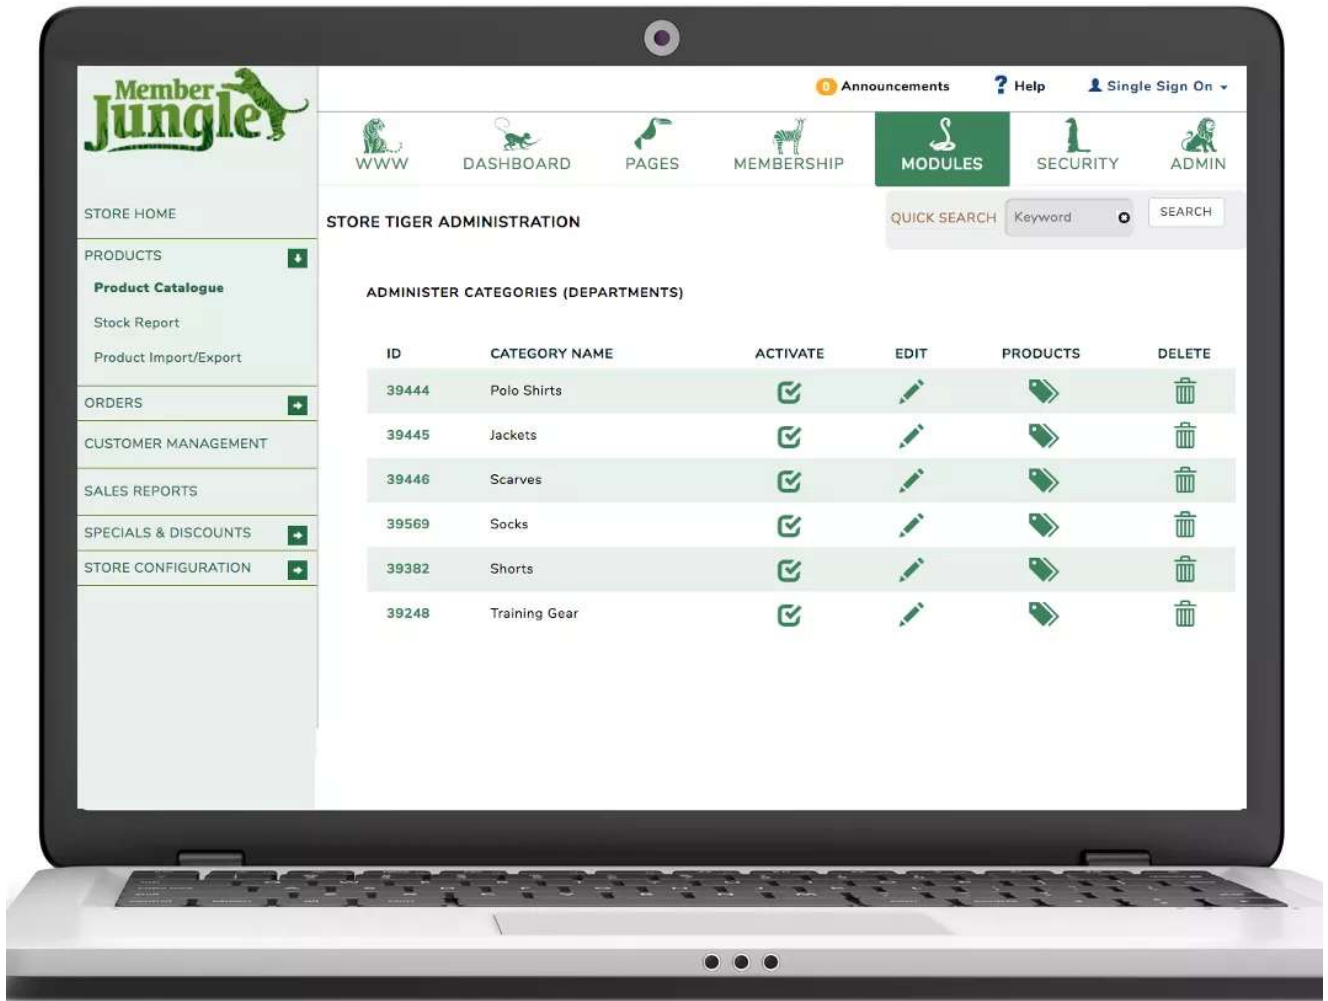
Member Jungle

0 Announcements ? Help Single Sign On

WWW DASHBOARD PAGES MEMBERSHIP MODULES SECURITY ADMIN

STORE HOME

PRODUCTS

Product Catalogue

Stock Report

Product Import/Export

ORDERS

CUSTOMER MANAGEMENT

SALES REPORTS

SPECIALS & DISCOUNTS

STORE CONFIGURATION

STORE TIGER ADMINISTRATION

QUICK SEARCH Keyword SEARCH

ADMINISTER CATEGORIES (DEPARTMENTS)

| ID | CATEGORY NAME | ACTIVATE | EDIT | PRODUCTS | DELETE |
|---|---|---|---|---|---|
| 39444 | Polo Shirts | | | | |
| 39445 | Jackets | | | | |
| 39446 | Scarves | | | | |
| 39569 | Socks | | | | |
| 39382 | Shorts | | | | |
| 39248 | Training Gear | | | | |